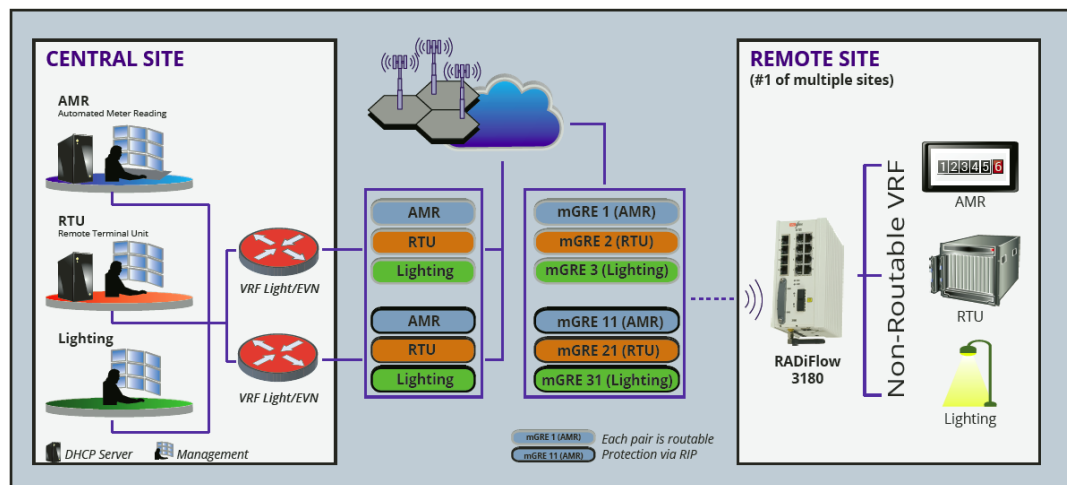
CENTRAL SITE

AMR
Automated Meter Reading

RTU
Remote Terminal Unit

Lighting

DHCP Server
Management

VRF Light/EVN

VRF Light/EVN

AMR
RTU
Lighting

AMR
RTU
Lighting

mGRE 1 (AMR)
mGRE 2 (RTU)
mGRE 3 (Lighting)

mGRE 11 (AMR)
mGRE 21 (RTU)
mGRE 31 (Lighting)

mGRE 1 (AMR) Each pair is routable
mGRE 11 (AMR) Protection via RIP

REMOTE SITE
(#1 of multiple sites)

RADiFlow
3180

Non-Routable VRF

123456
AMR

RTU

Lighting